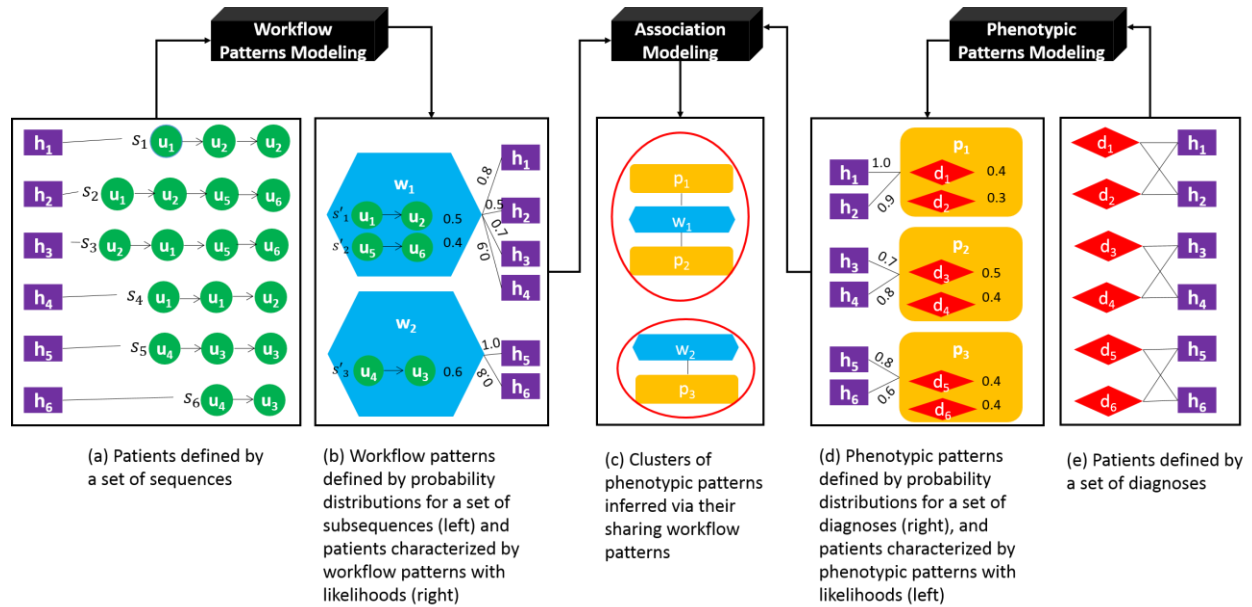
Workflow Patterns Modeling

Association Modeling

Phenotypic Patterns Modeling

$h_1$ $s_1$ $u_1$ $u_2$ $u_2$
$h_2$ $s_2$ $u_1$ $u_2$ $u_5$ $u_6$
$h_3$ $s_3$ $u_2$ $u_1$ $u_5$ $u_6$
$h_4$ $s_4$ $u_1$ $u_1$ $u_2$
$h_5$ $s_5$ $u_4$ $u_3$ $u_3$
$h_6$ $s_6$ $u_4$ $u_3$

$w_1$
$s'_1$ $u_1$ $u_2$ 0.5
$s'_2$ $u_5$ $u_6$ 0.4
0.8 0.5 0.7 0.9
$h_1$ $h_2$ $h_3$ $h_4$

$w_2$
$s'_3$ $u_4$ $u_3$ 0.6
1.0 0.8
$h_5$ $h_6$

$p_1$ $w_1$ $p_2$

$w_2$ $p_3$

$h_1$ 1.0 $h_2$ 0.9
$p_1$ $d_1$ 0.4 $d_2$ 0.3
$h_3$ 0.7 $h_4$ 0.8
$p_2$ $d_3$ 0.5 $d_4$ 0.4
$h_5$ 0.8 $h_6$ 0.6
$p_3$ $d_5$ 0.4 $d_6$ 0.4

$d_1$ $h_1$ $d_2$ $h_2$
$d_3$ $h_3$ $d_4$ $h_4$
$d_5$ $h_5$ $d_6$ $h_6$

(a) Patients defined by a set of sequences

(b) Workflow patterns defined by probability distributions for a set of subsequences (left) and patients characterized by workflow patterns with likelihoods (right)

(c) Clusters of phenotypic patterns inferred via their sharing workflow patterns

(d) Phenotypic patterns defined by probability distributions for a set of diagnoses (right), and patients characterized by phenotypic patterns with likelihoods (left)

(e) Patients defined by a set of diagnoses